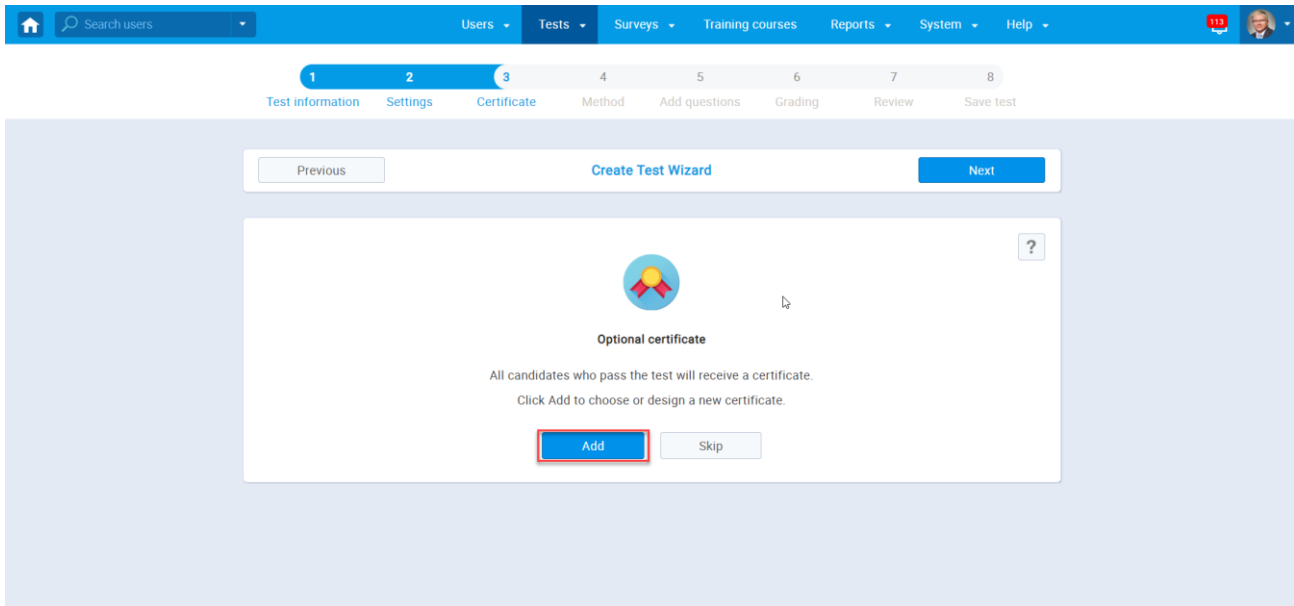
Search users

Users Tests Surveys Training courses Reports System Help

113

1 Test information
2 Settings
3 Certificate
4 Method
5 Add questions
6 Grading
7 Review
8 Save test

Previous

Create Test Wizard

Next

?

Optional certificate

All candidates who pass the test will receive a certificate.

Click Add to choose or design a new certificate.

Add

Skip